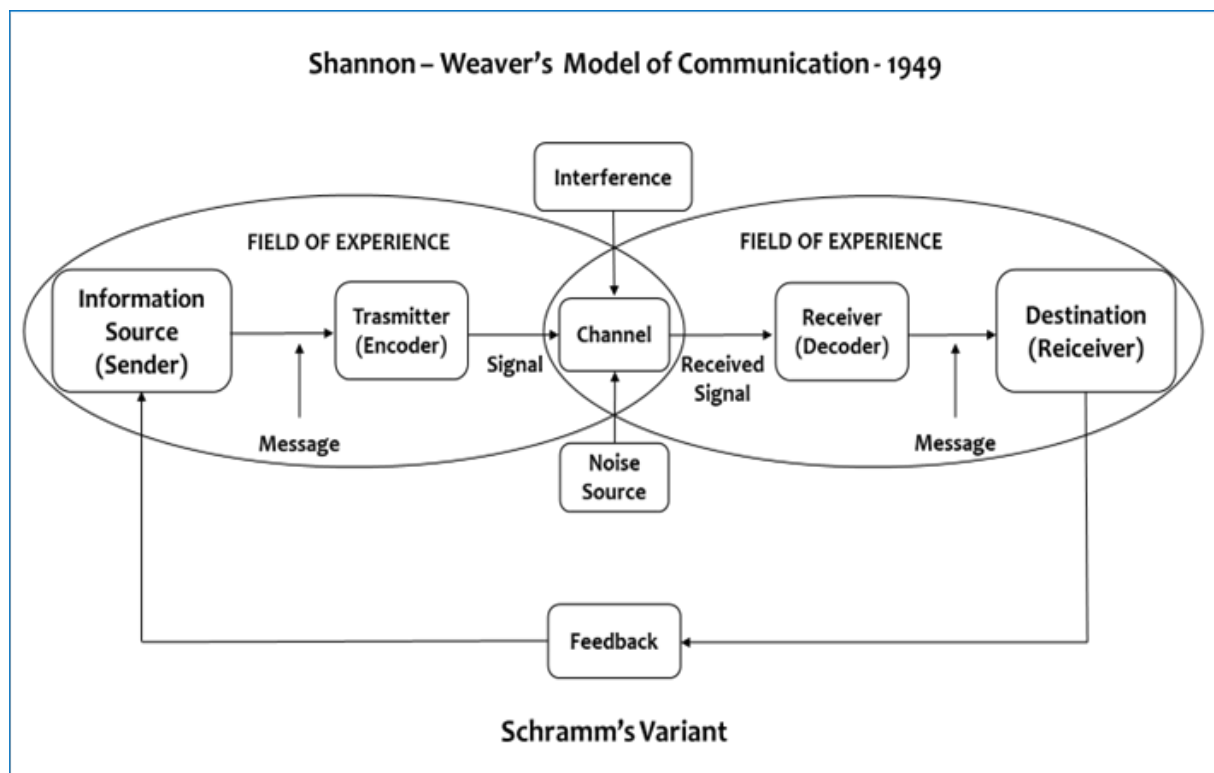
Shannon – Weaver's Model of Communication - 1949

Interference

FIELD OF EXPERIENCE

FIELD OF EXPERIENCE

Information Source (Sender)

Trasmitter (Encoder)

Signal

Channel

Received Signal

Receiver (Decoder)

Destination (Reiceiver)

Message

Noise Source

Message

Feedback

Schramm's Variant